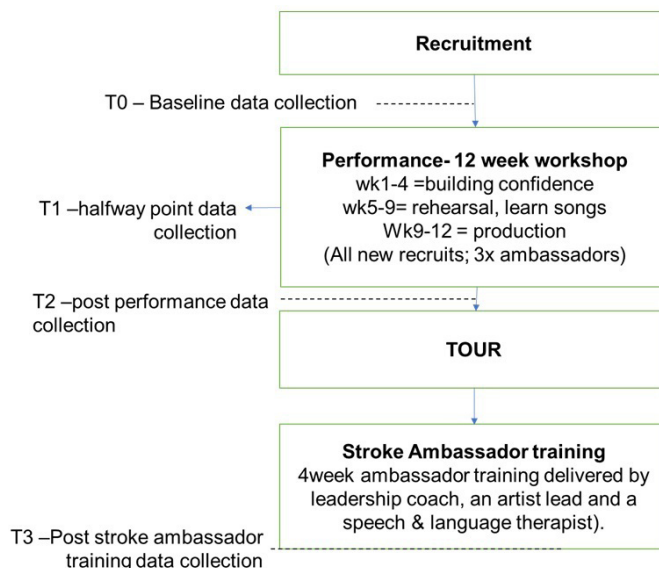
Recruitment

T0 – Baseline data collection

Performance- 12 week workshop
wk1-4 =building confidence
wk5-9= rehearsal, learn songs
Wk9-12 = production
(All new recruits; 3x ambassadors)

T1 –halfway point data collection

T2 –post performance data collection

TOUR

Stroke Ambassador training
4week ambassador training delivered by leadership coach, an artist lead and a speech & language therapist).

T3 –Post stroke ambassador training data collection